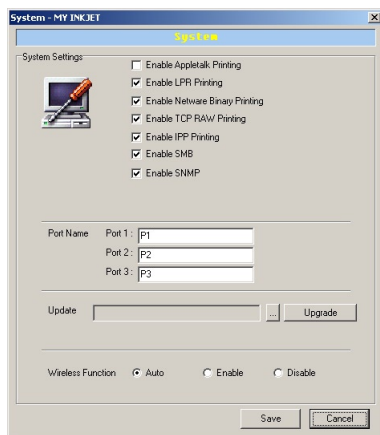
System - MY INKJET

System

System Settings

Enable Appletalk Printing

Enable LPR Printing

Enable Netware Binary Printing

Enable TCP RAW Printing

Enable IPP Printing

Enable SMB

Enable SNMP

Port Name

Port 1 : P1

Port 2 : P2

Port 3 : P3

Update

...

Upgrade

Wireless Function

Auto

Enable

Disable

Save

Cancel